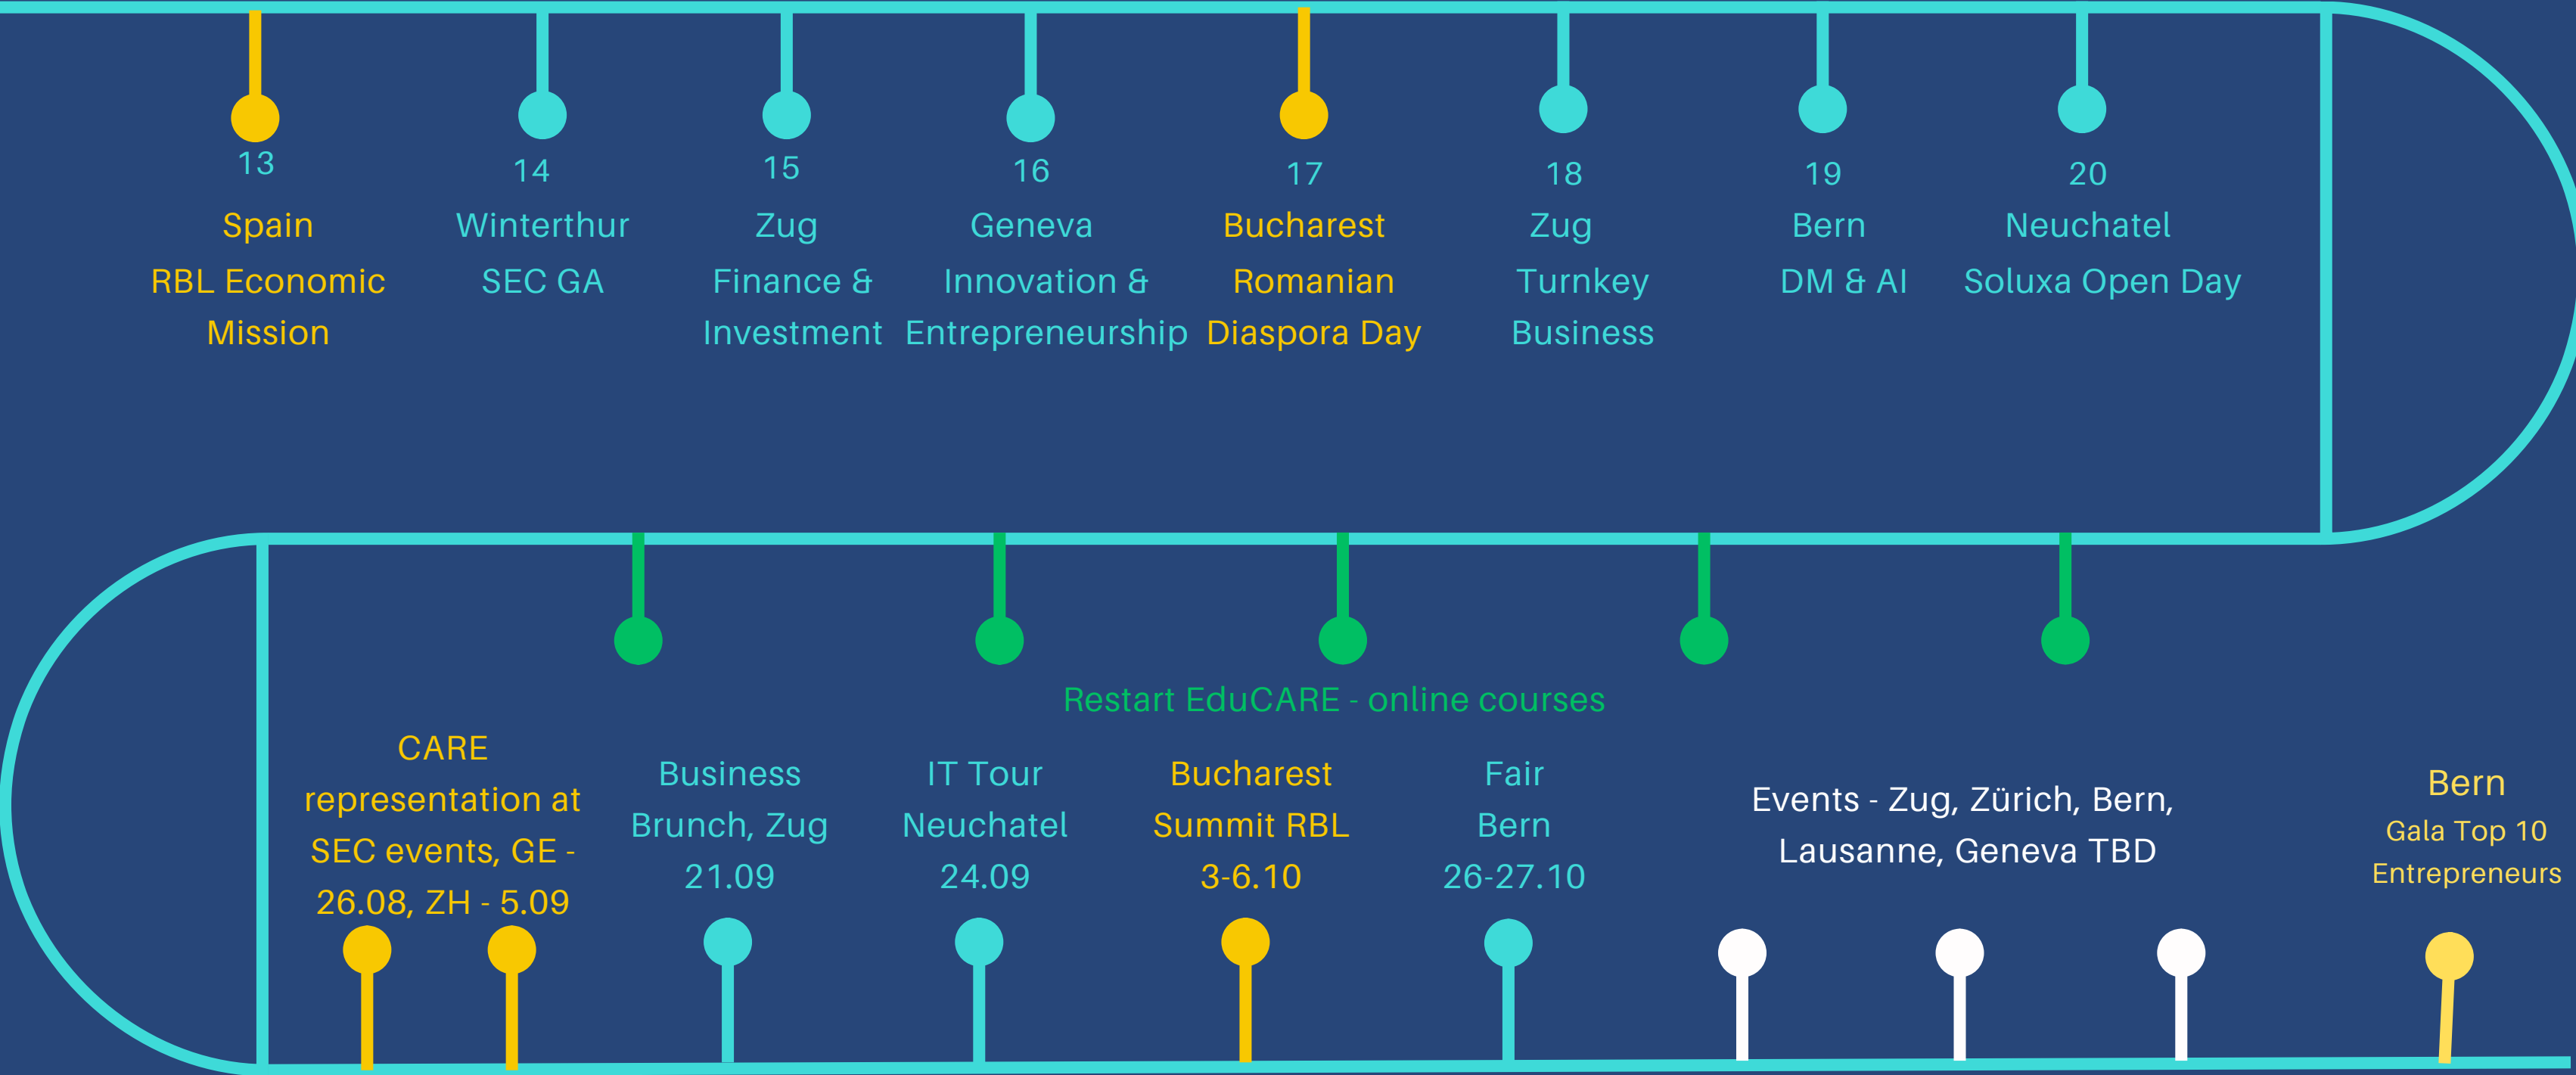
13
Spain
RBL Economic Mission

14
Winterthur
SEC GA

15
Zug
Finance & Investment

16
Geneva
Innovation & Entrepreneurship

17
Bucharest
Romanian Diaspora Day

18
Zug
Turnkey Business

19
Bern
DM & AI

20
Neuchatel
Soluxa Open Day

Restart EduCARE - online courses

CARE representation at SEC events, GE - 26.08, ZH - 5.09

Business Brunch, Zug 21.09

IT Tour Neuchatel 24.09

Bucharest Summit RBL 3-6.10

Fair Bern 26-27.10

Events - Zug, Zürich, Bern, Lausanne, Geneva TBD

Bern
Gala Top 10 Entrepreneurs